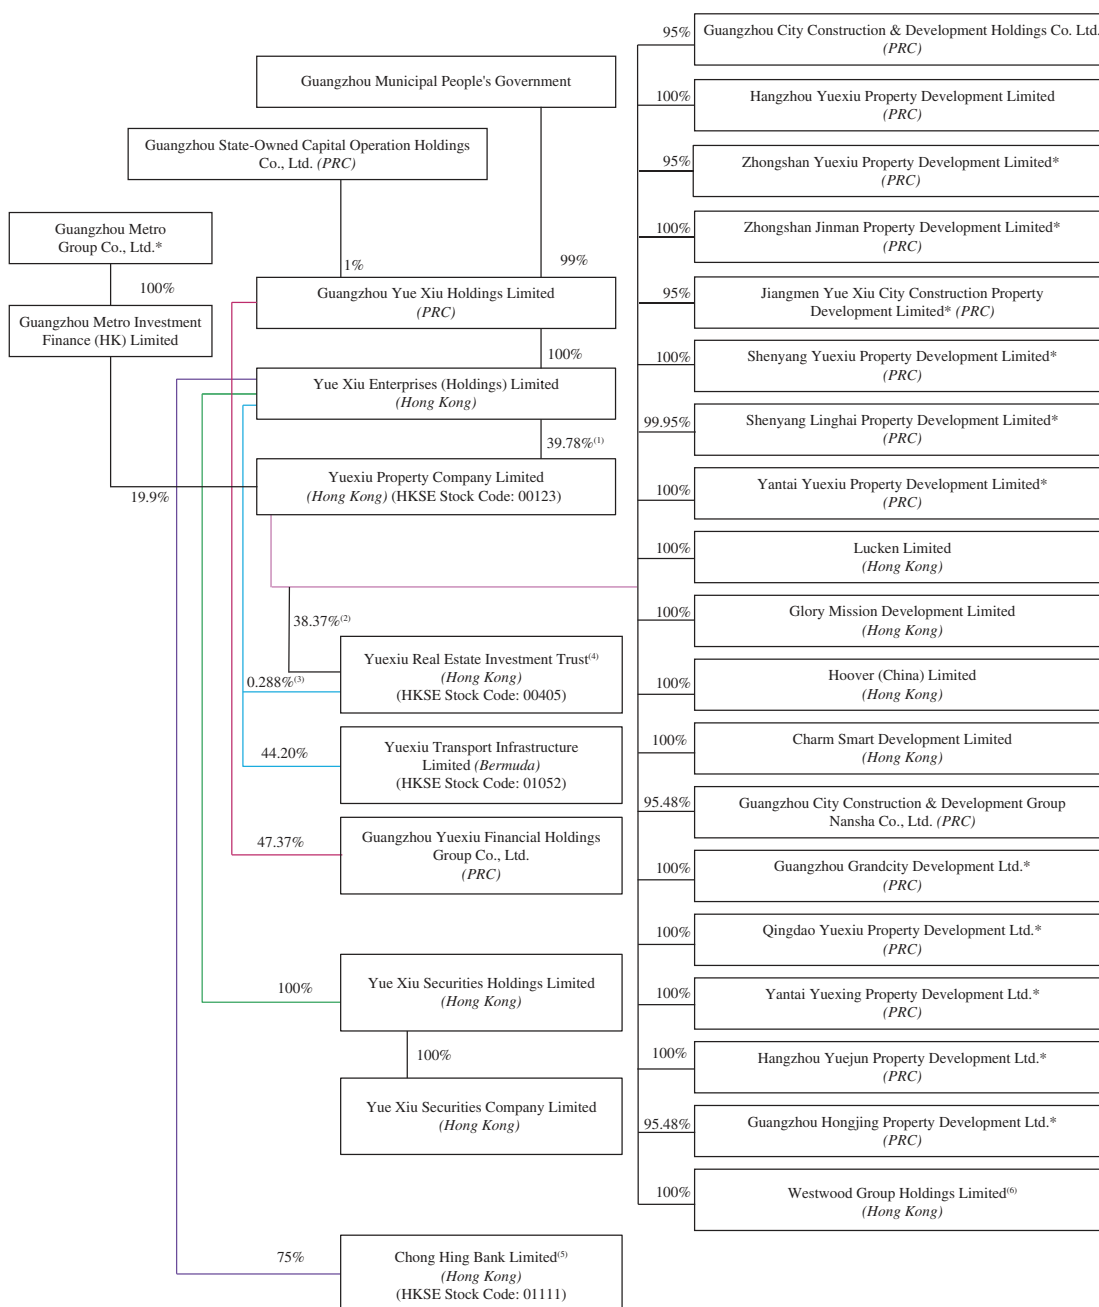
Guangzhou Municipal People's Government

Guangzhou State-Owned Capital Operation Holdings Co., Ltd. *(PRC)*

Guangzhou Metro Group Co., Ltd.*

100%

Guangzhou Metro Investment Finance (HK) Limited

1%

99%

Guangzhou Yue Xiu Holdings Limited *(PRC)*

100%

Yue Xiu Enterprises (Holdings) Limited *(Hong Kong)*

39.78%$^{(1)}$

19.9%

Yuexiu Property Company Limited *(Hong Kong)* (HKSE Stock Code: 00123)

38.37%$^{(2)}$

0.288%$^{(3)}$

Yuexiu Real Estate Investment Trust$^{(4)}$ *(Hong Kong)* (HKSE Stock Code: 00405)

44.20%

Yuexiu Transport Infrastructure Limited *(Bermuda)* (HKSE Stock Code: 01052)

47.37%

Guangzhou Yuexiu Financial Holdings Group Co., Ltd. *(PRC)*

100%

Yue Xiu Securities Holdings Limited *(Hong Kong)*

100%

Yue Xiu Securities Company Limited *(Hong Kong)*

75%

Chong Hing Bank Limited$^{(5)}$ *(Hong Kong)* (HKSE Stock Code: 01111)

95% Guangzhou City Construction & Development Holdings Co. Ltd. *(PRC)*

100% Hangzhou Yuexiu Property Development Limited *(PRC)*

95% Zhongshan Yuexiu Property Development Limited* *(PRC)*

100% Zhongshan Jinman Property Development Limited* *(PRC)*

95% Jiangmen Yue Xiu City Construction Property Development Limited* *(PRC)*

100% Shenyang Yuexiu Property Development Limited* *(PRC)*

99.95% Shenyang Linghai Property Development Limited* *(PRC)*

100% Yantai Yuexiu Property Development Limited* *(PRC)*

100% Lucken Limited *(Hong Kong)*

100% Glory Mission Development Limited *(Hong Kong)*

100% Hoover (China) Limited *(Hong Kong)*

100% Charm Smart Development Limited *(Hong Kong)*

95.48% Guangzhou City Construction & Development Group Nansha Co., Ltd. *(PRC)*

100% Guangzhou Grandcity Development Ltd.* *(PRC)*

100% Qingdao Yuexiu Property Development Ltd.* *(PRC)*

100% Yantai Yuexing Property Development Ltd.* *(PRC)*

100% Hangzhou Yuejun Property Development Ltd.* *(PRC)*

95.48% Guangzhou Hongjing Property Development Ltd.* *(PRC)*

100% Westwood Group Holdings Limited$^{(6)}$ *(Hong Kong)*